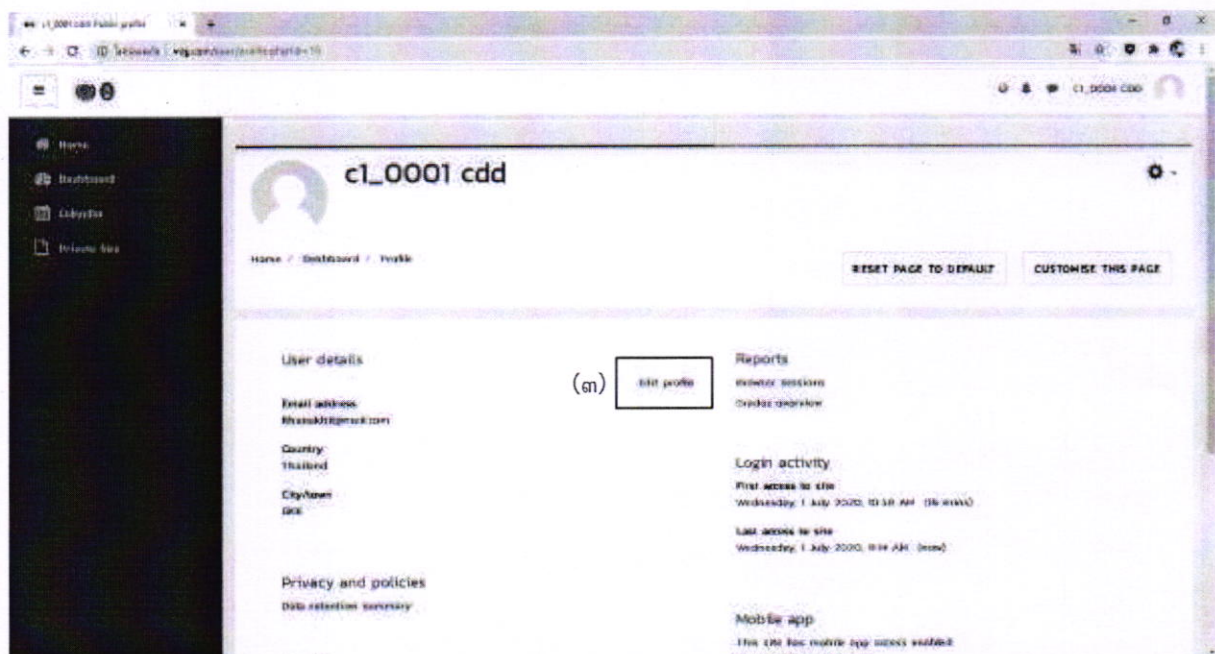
c1_0001 cdd: Public profile

Not secure | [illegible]/user/profile.php?id=15

C1_0001 CDD

Home

Dashboard

Calendar

Private files

c1_0001 cdd

Home / Dashboard / Profile

RESET PAGE TO DEFAULT

CUSTOMISE THIS PAGE

User details

(๓)

Edit profile

Email address
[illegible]

Country
Thailand

City/town
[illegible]

Privacy and policies

Data retention summary

Reports

Browser sessions

Grades overview

Login activity

First access to site
Wednesday, 1 July 2020, 10:58 AM (16 mins)

Last access to site
Wednesday, 1 July 2020, 11:14 AM (now)

Mobile app

This site has mobile app access enabled.